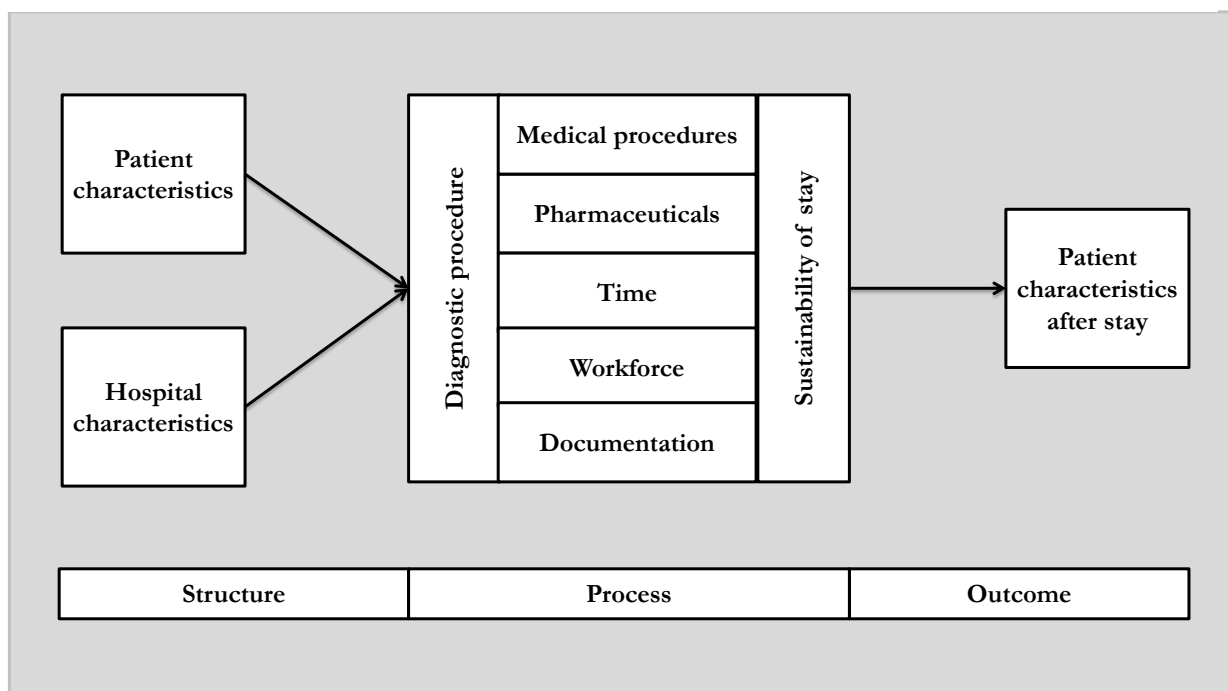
Patient characteristics

Hospital characteristics

Diagnostic procedure

Medical procedures

Pharmaceuticals

Time

Workforce

Documentation

Sustainability of stay

Patient characteristics after stay

| Structure | Process | Outcome |
|---|---|---|